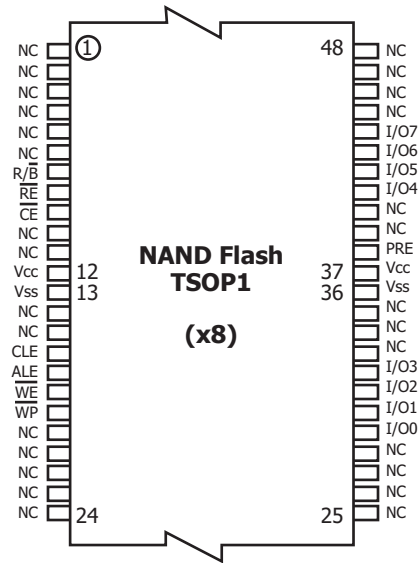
NC
NC
NC
NC
NC
NC
$R/\overline{B}$
$\overline{RE}$
$\overline{CE}$
NC
NC
Vcc
Vss
NC
NC
CLE
ALE
$\overline{WE}$
$\overline{WP}$
NC
NC
NC
NC
NC

1
12
13
24

NAND Flash
TSOP1

(x8)

48
37
36
25

NC
NC
NC
NC
I/O7
I/O6
I/O5
I/O4
NC
NC
PRE
Vcc
Vss
NC
NC
NC
I/O3
I/O2
I/O1
I/O0
NC
NC
NC
NC